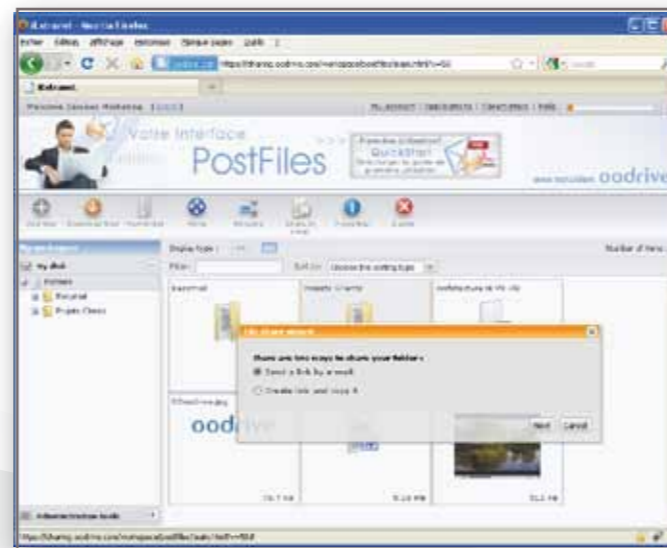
Extranet - Mozilla Firefox
Fichier Édition Affichage Historique Marque-pages Outils ?
Extranet
Votre interface
PostFiles
QuickStart
oodrive
Display type :
Filter:
Sort by: Choose the sorting type
My disk
Folders
Personal
Projets Clients
Number of items
Files share wizard
There are two ways to share your folder :
Send a link by e-mail
Create link and copy it
Next
Cancel
oodrive